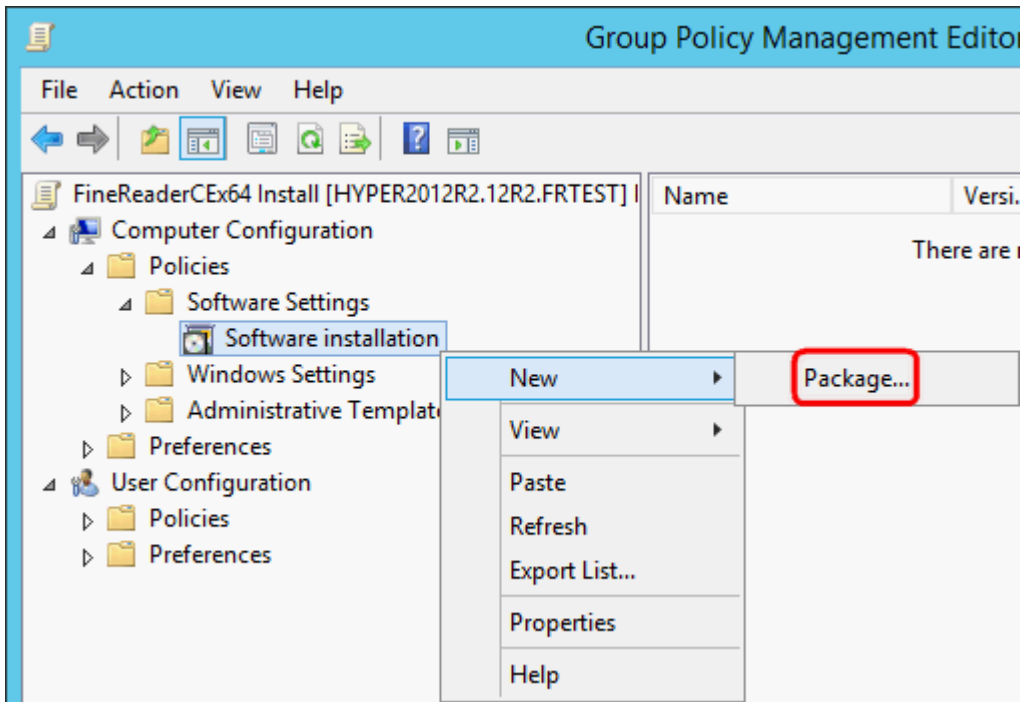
Group Policy Management Editor

File Action View Help

FineReaderCEx64 Install [HYPER2012R2.12R2.FRTEST] P
Computer Configuration
Policies
Software Settings
Software installation
Windows Settings
Administrative Template
Preferences
User Configuration
Policies
Preferences

| Name | Versi |
|---|---|

There are n

New
View
Paste
Refresh
Export List...
Properties
Help

Package...